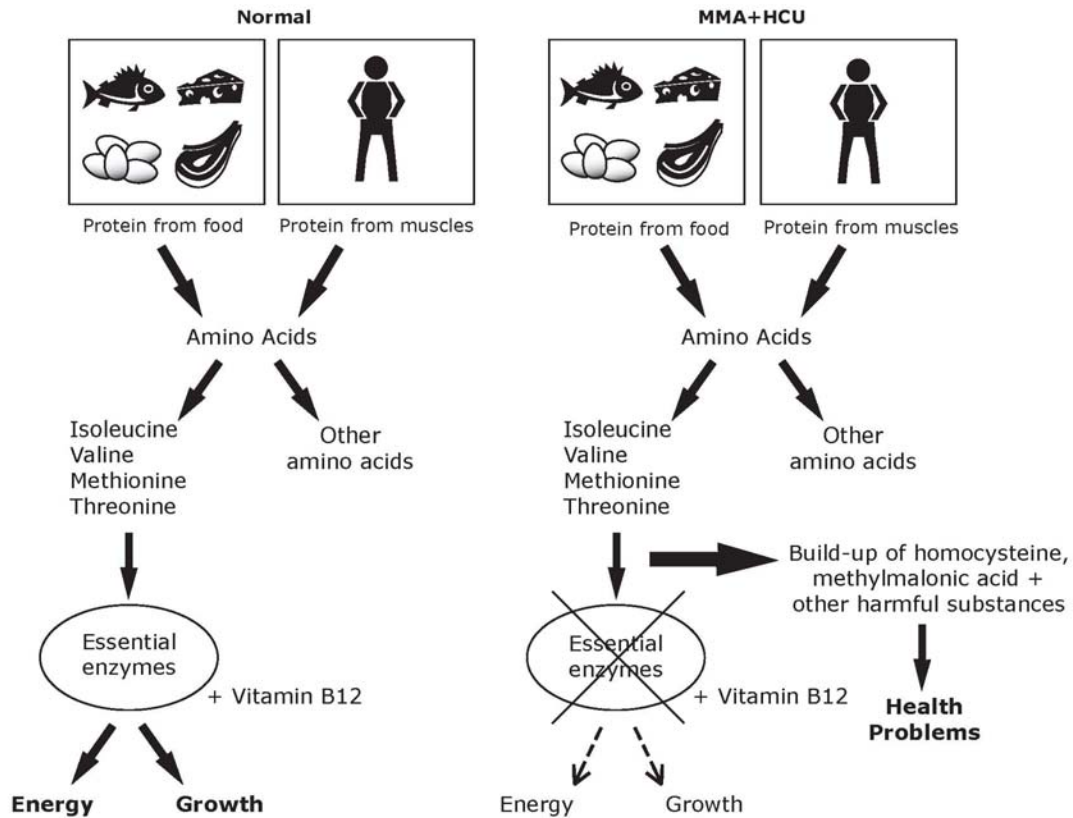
Normal

Protein from food

Protein from muscles

Amino Acids

Isoleucine
Valine
Methionine
Threonine

Other amino acids

Essential enzymes

+ Vitamin B12

Energy

Growth

MMA+HCU

Protein from food

Protein from muscles

Amino Acids

Isoleucine
Valine
Methionine
Threonine

Other amino acids

Build-up of homocysteine, methylmalonic acid + other harmful substances

Health Problems

Essential enzymes

+ Vitamin B12

Energy

Growth